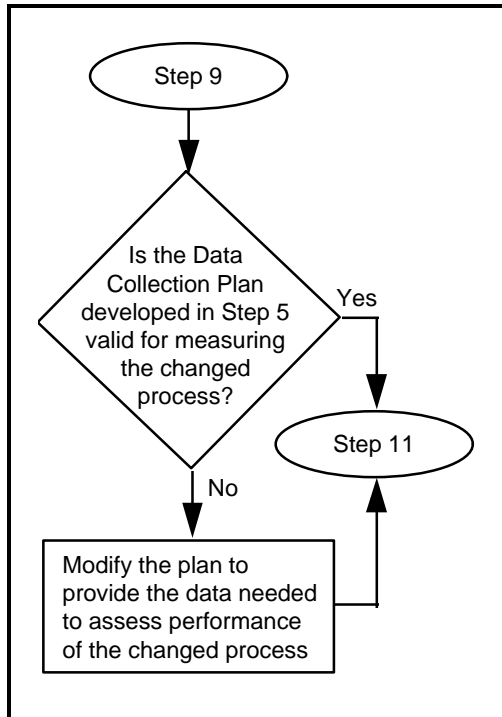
Step 9

Is the Data Collection Plan developed in Step 5 valid for measuring the changed process?

Yes

Step 11

No

Modify the plan to provide the data needed to assess performance of the changed process